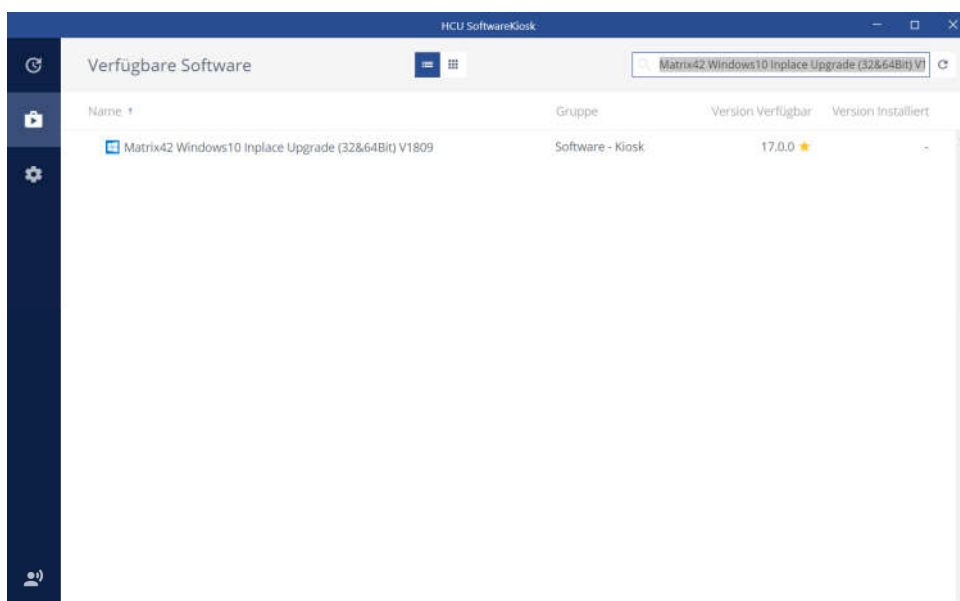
HCU SoftwareKiosk

Verfügbare Software

Matrix42 Windows10 Inplace Upgrade (32&64Bit) V1

| Name ↑ | Gruppe | Version Verfügbar | Version Installiert |
|---|---|---|---|
| Matrix42 Windows10 Inplace Upgrade (32&64Bit) V1809 | Software - Kiosk | 17.0.0 ★ | - |